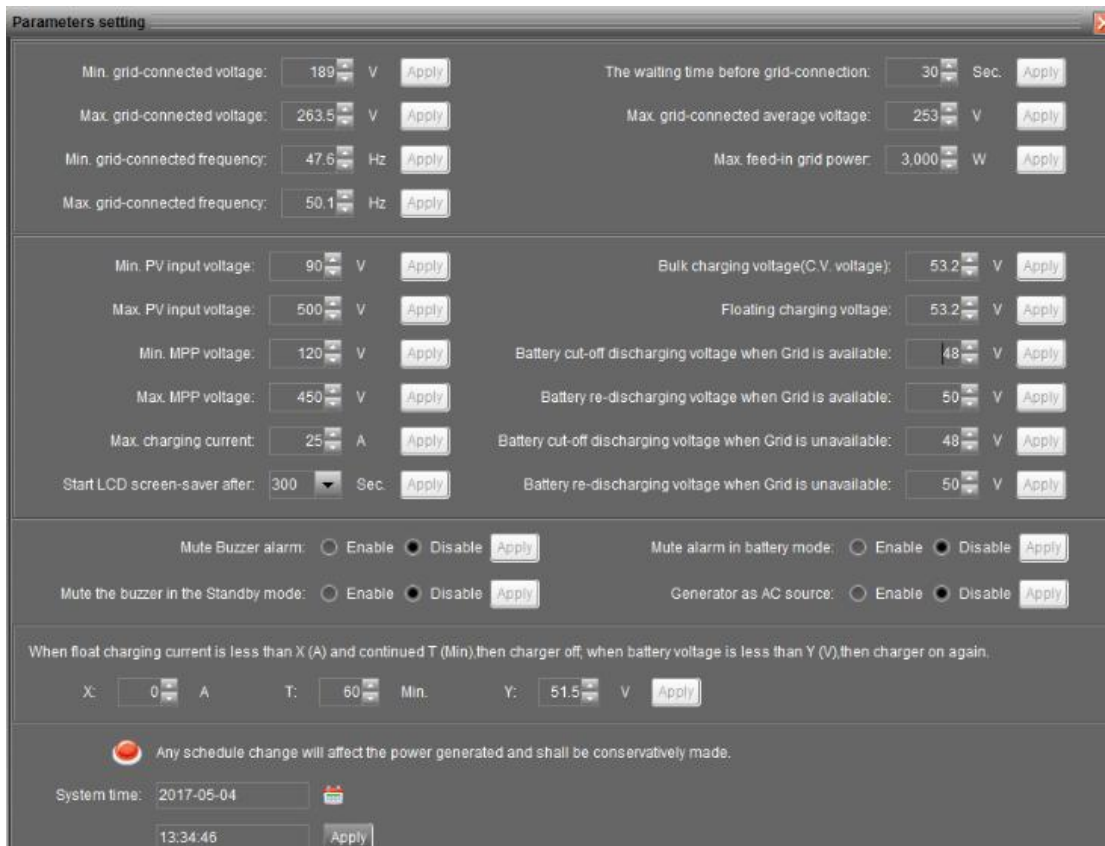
Parameters setting

Min. grid-connected voltage: 189 V Apply
Max. grid-connected voltage: 263.5 V Apply
Min. grid-connected frequency: 47.6 Hz Apply
Max. grid-connected frequency: 50.1 Hz Apply

The waiting time before grid-connection: 30 Sec. Apply
Max. grid-connected average voltage: 253 V Apply
Max. feed-in grid power: 3,000 W Apply

Min. PV input voltage: 90 V Apply
Max. PV input voltage: 500 V Apply
Min. MPP voltage: 120 V Apply
Max. MPP voltage: 450 V Apply
Max. charging current: 25 A Apply
Start LCD screen-saver after: 300 Sec. Apply

Bulk charging voltage(C.V. voltage): 53.2 V Apply
Floating charging voltage: 53.2 V Apply
Battery cut-off discharging voltage when Grid is available: 48 V Apply
Battery re-discharging voltage when Grid is available: 50 V Apply
Battery cut-off discharging voltage when Grid is unavailable: 48 V Apply
Battery re-discharging voltage when Grid is unavailable: 50 V Apply

Mute Buzzer alarm: Enable Disable Apply
Mute alarm in battery mode: Enable Disable Apply
Mute the buzzer in the Standby mode: Enable Disable Apply
Generator as AC source: Enable Disable Apply

When float charging current is less than X (A) and continued T (Min),then charger off; when battery voltage is less than Y (V),then charger on again.

X: 0 A T: 60 Min. Y: 51.5 V Apply

Any schedule change will affect the power generated and shall be conservatively made.

System time: 2017-05-04
13:34:46 Apply